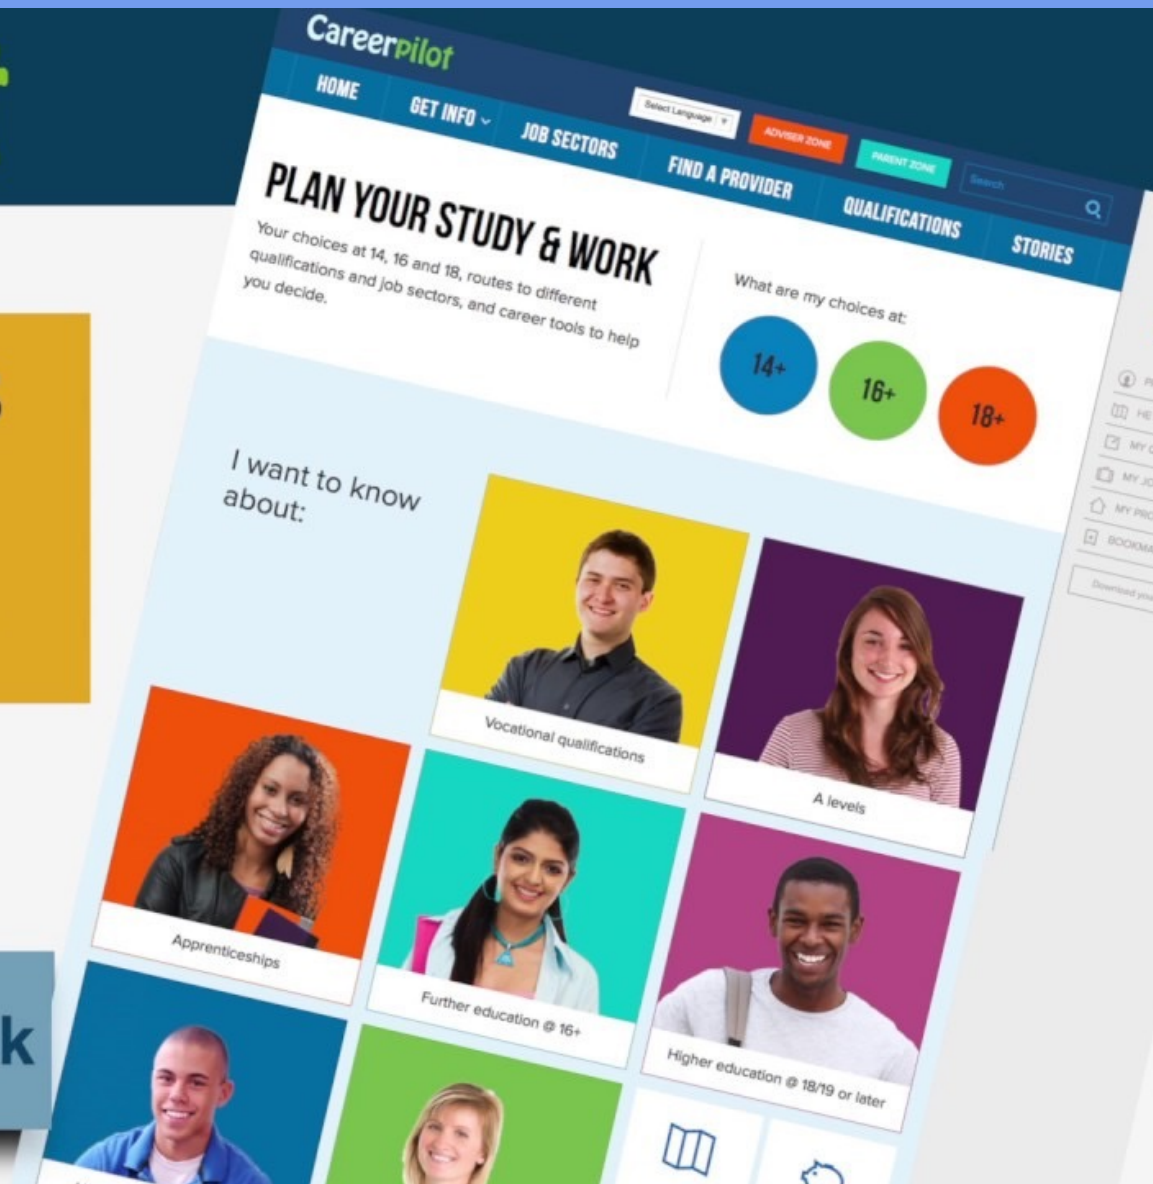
Careerpilot

HOME GET INFO JOB SECTORS FIND A PROVIDER QUALIFICATIONS STORIES

Select Language

ADVISER ZONE

PARENT ZONE

Search

PLAN YOUR STUDY & WORK

Your choices at 14, 16 and 18, routes to different qualifications and job sectors, and career tools to help you decide.

What are my choices at:

14+

16+

18+

I want to know about:

Vocational qualifications

A levels

Apprenticeships

Further education @ 16+

Higher education @ 18/19 or later

k

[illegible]